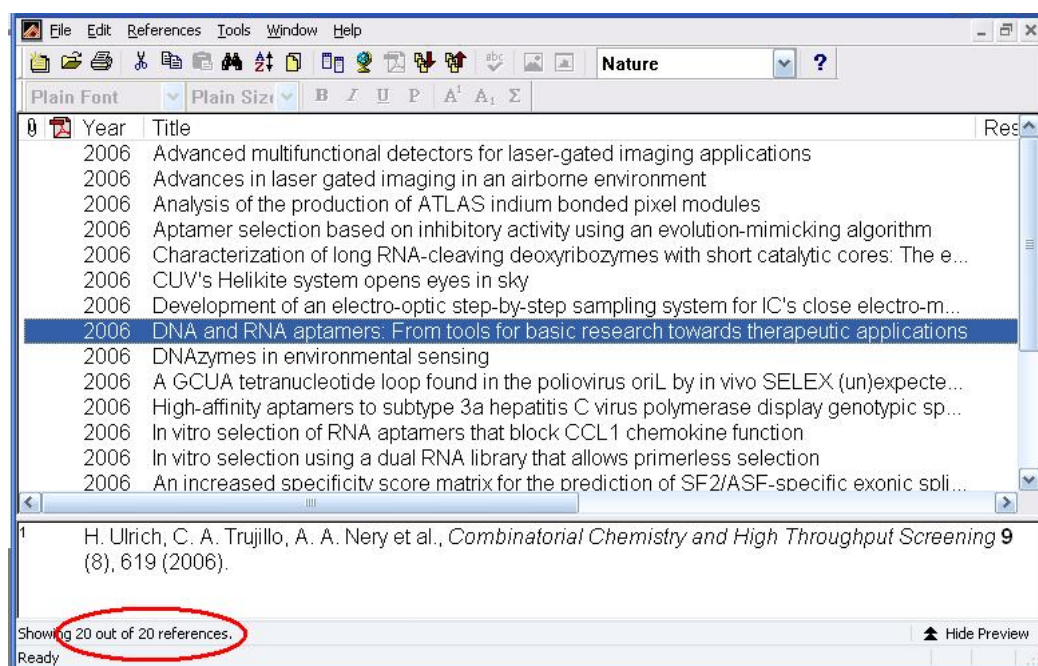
File Edit References Tools Window Help

Nature ?

Plain Font Plain Size B I U P $A^1$ $A_1$ Σ

| Year | Title | Res |
|---|---|---|
| 2006 | Advanced multifunctional detectors for laser-gated imaging applications | |
| 2006 | Advances in laser gated imaging in an airborne environment | |
| 2006 | Analysis of the production of ATLAS indium bonded pixel modules | |
| 2006 | Aptamer selection based on inhibitory activity using an evolution-mimicking algorithm | |
| 2006 | Characterization of long RNA-cleaving deoxyribozymes with short catalytic cores: The e... | |
| 2006 | CUV's Helikite system opens eyes in sky | |
| 2006 | Development of an electro-optic step-by-step sampling system for IC's close electro-m... | |
| 2006 | DNA and RNA aptamers: From tools for basic research towards therapeutic applications | |
| 2006 | DNAzymes in environmental sensing | |
| 2006 | A GCUA tetranucleotide loop found in the poliovirus oriL by in vivo SELEX (un)expecte... | |
| 2006 | High-affinity aptamers to subtype 3a hepatitis C virus polymerase display genotypic sp... | |
| 2006 | In vitro selection of RNA aptamers that block CCL1 chemokine function | |
| 2006 | In vitro selection using a dual RNA library that allows primerless selection | |
| 2006 | An increased specificity score matrix for the prediction of SF2/ASF-specific exonic spli... | |

1 H. Ulrich, C. A. Trujillo, A. A. Nery et al., *Combinatorial Chemistry and High Throughput Screening* **9** (8), 619 (2006).

Showing 20 out of 20 references.

Hide Preview

Ready